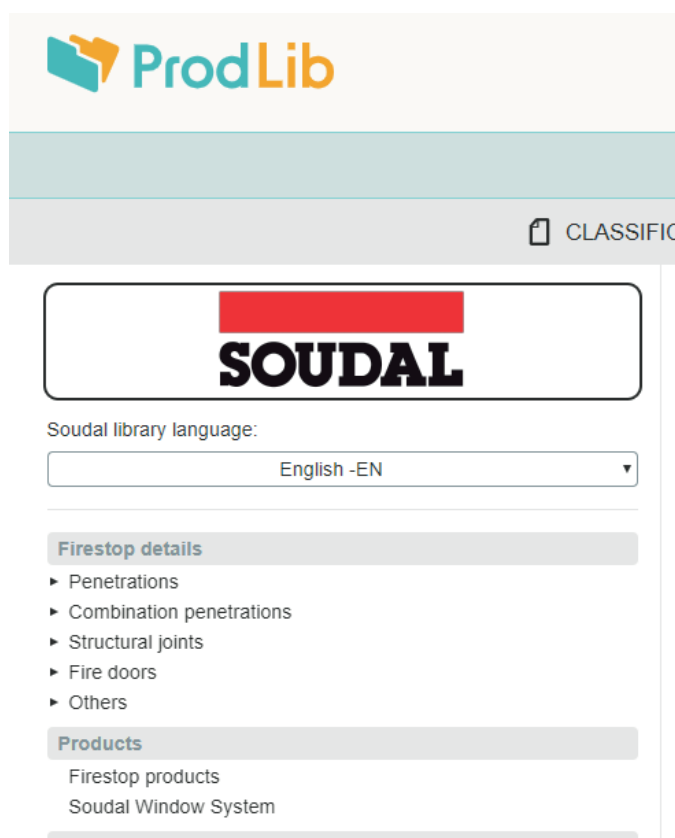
ProdLib

CLASSIFI

SOUDAL

Soudal library language:

English -EN

Firestop details

► Penetrations
► Combination penetrations
► Structural joints
► Fire doors
► Others

Products

Firestop products
Soudal Window System